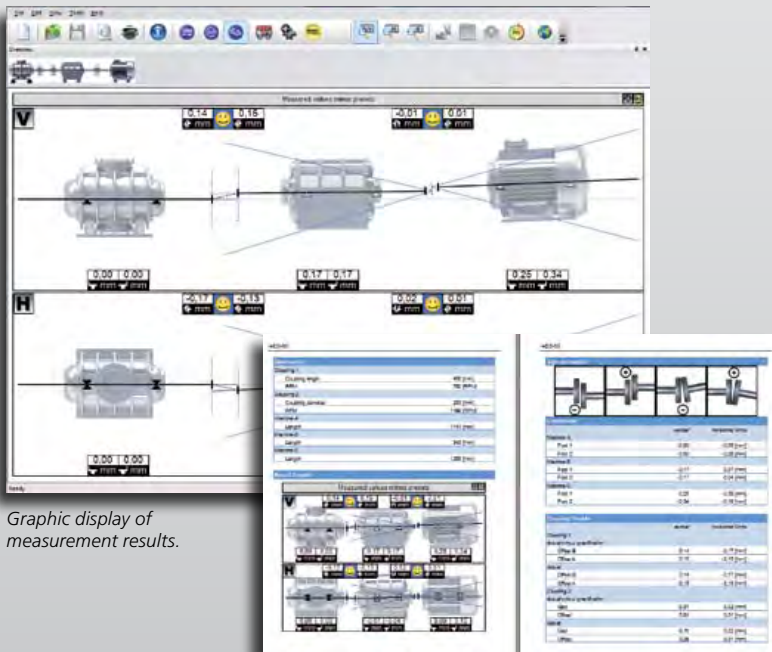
File Edit View Tools Help

Measured values (mm) (mm/100mm)

V

0.14 0.15
mm mm

-0.01 0.01
mm mm

0.00 0.00
mm mm

0.17 0.17
mm mm

0.25 0.34
mm mm

H

-0.17 -0.13
mm mm

0.02 0.01
mm mm

0.00 0.00
mm mm

Ready

Graphic display of measurement results.

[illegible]

V

H

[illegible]